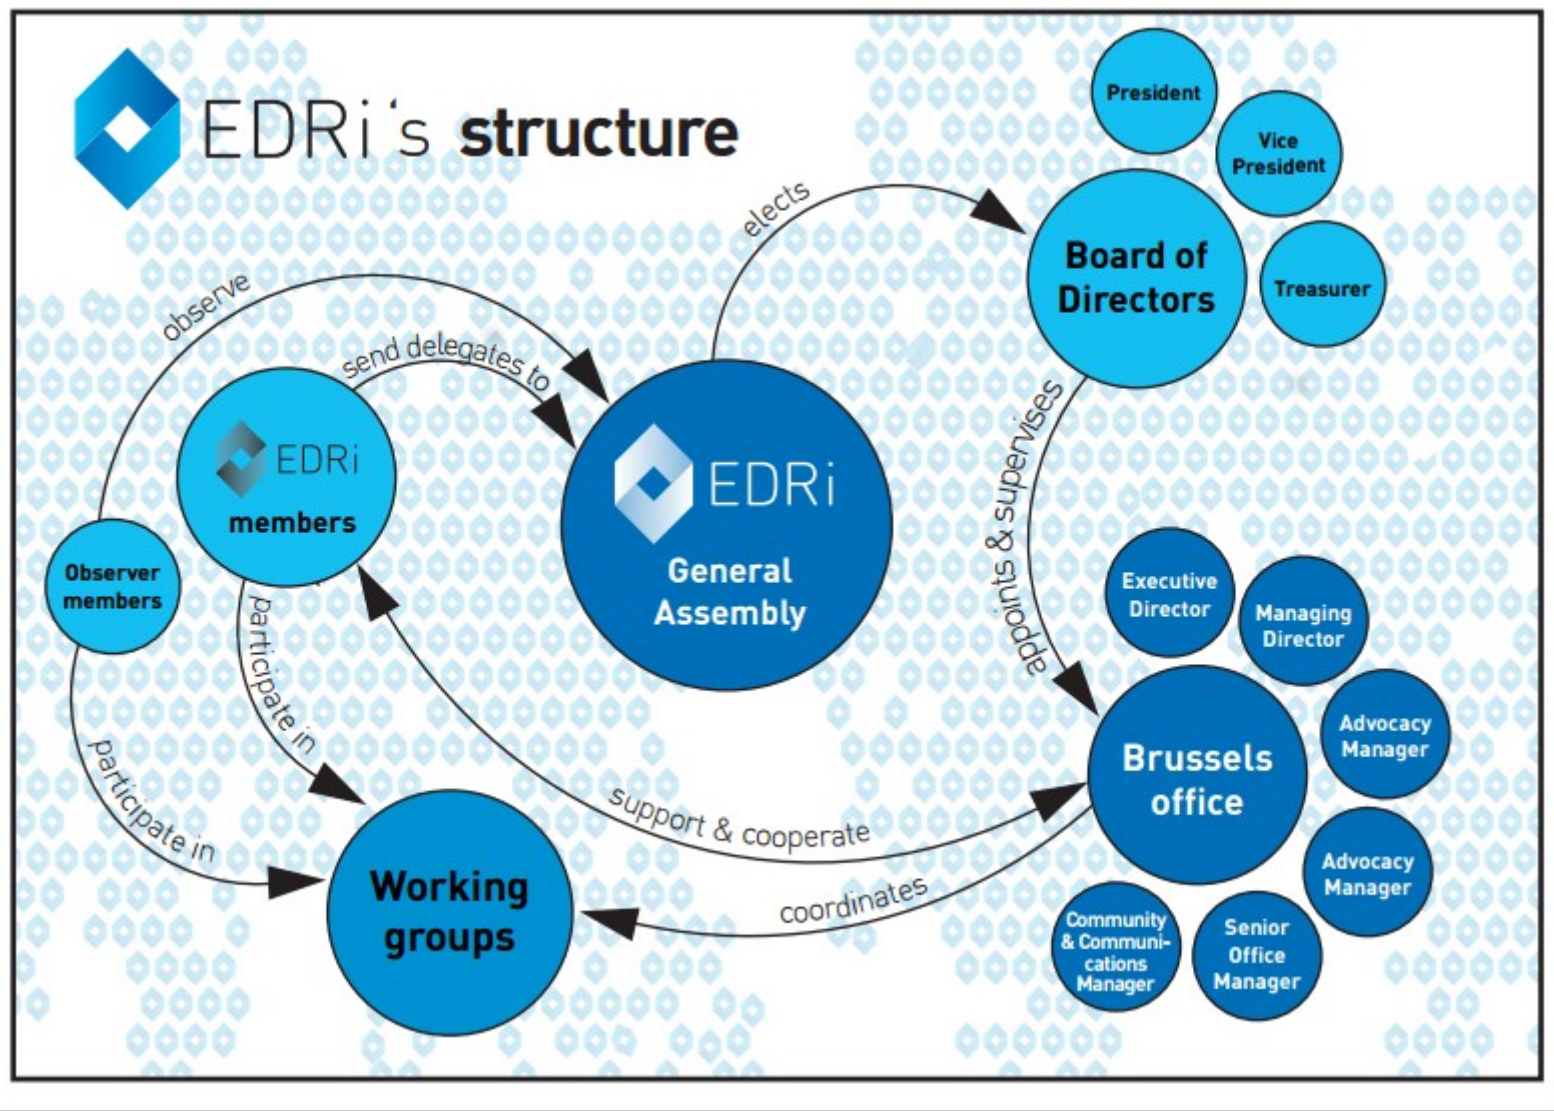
EDRi's structure

President

Vice President

Board of Directors

Treasurer

elects

observe

send delegates to

EDRi members

EDRi General Assembly

Observer members

appoints & supervises

Executive Director

Managing Director

Advocacy Manager

Brussels office

Advocacy Manager

participate in

participate in

support & cooperate

Working groups

coordinates

Community & Communications Manager

Senior Office Manager